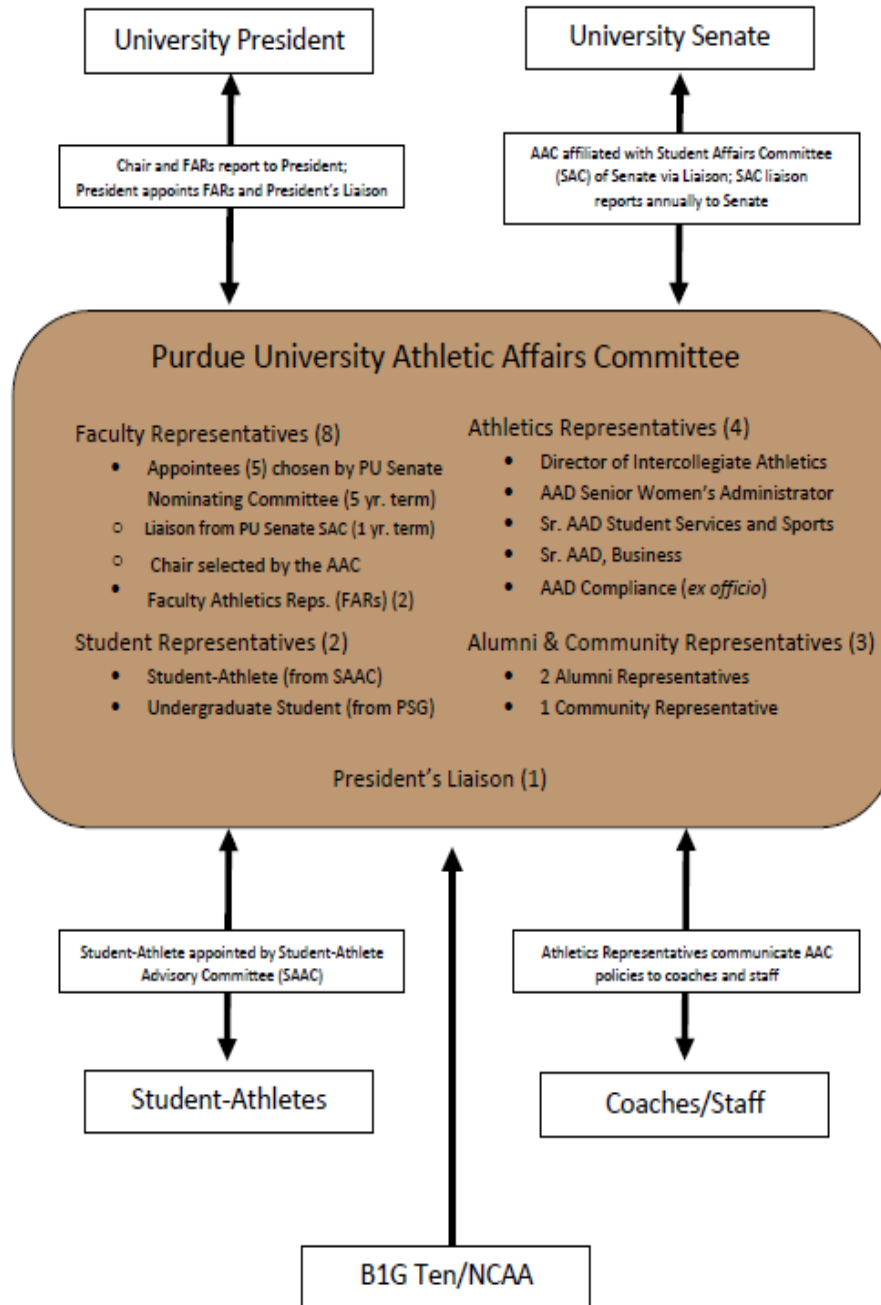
University President

University Senate

Chair and FARs report to President; President appoints FARs and President's Liaison

AAC affiliated with Student Affairs Committee (SAC) of Senate via Liaison; SAC liaison reports annually to Senate

Purdue University Athletic Affairs Committee

Faculty Representatives (8)
- Appointees (5) chosen by PU Senate Nominating Committee (5 yr. term)
- Liaison from PU Senate SAC (1 yr. term)
- Chair selected by the AAC
- Faculty Athletics Reps. (FARs) (2)

Student Representatives (2)
- Student-Athlete (from SAAC)
- Undergraduate Student (from PSG)

Athletics Representatives (4)
- Director of Intercollegiate Athletics
- AAD Senior Women's Administrator
- Sr. AAD Student Services and Sports
- Sr. AAD, Business
- AAD Compliance (*ex officio*)

Alumni & Community Representatives (3)
- 2 Alumni Representatives
- 1 Community Representative

President's Liaison (1)

Student-Athlete appointed by Student-Athlete Advisory Committee (SAAC)

Athletics Representatives communicate AAC policies to coaches and staff

Student-Athletes

Coaches/Staff

B1G Ten/NCAA